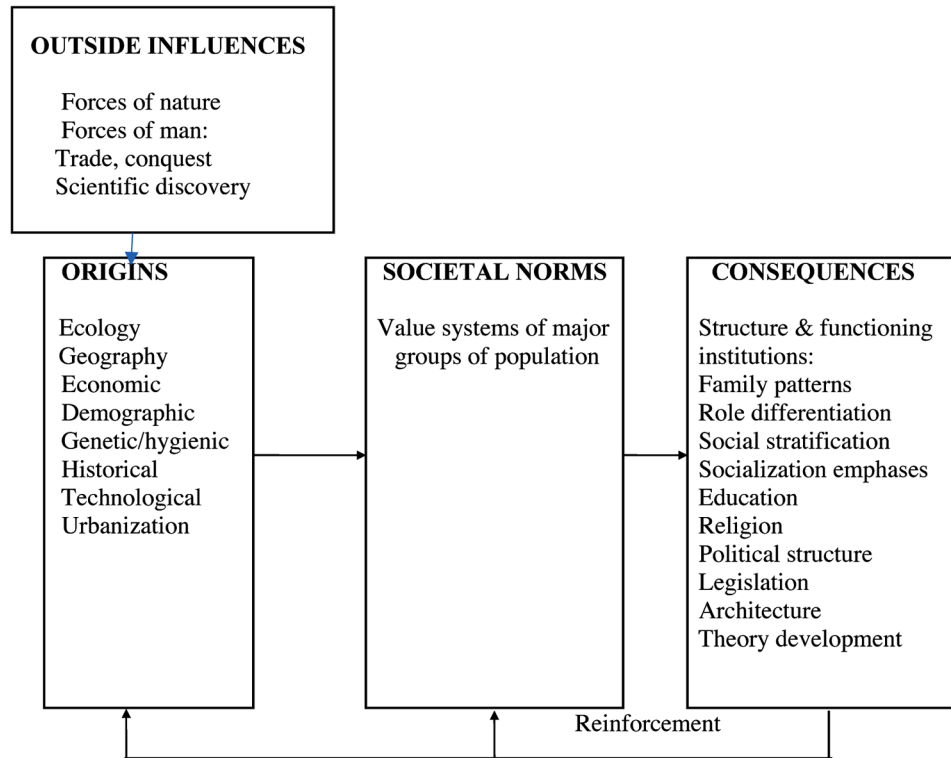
OUTSIDE INFLUENCES

Forces of nature
Forces of man:
Trade, conquest
Scientific discovery

ORIGINS

Ecology
Geography
Economic
Demographic
Genetic/hygienic
Historical
Technological
Urbanization

SOCIETAL NORMS

Value systems of major groups of population

CONSEQUENCES

Structure & functioning institutions:
Family patterns
Role differentiation
Social stratification
Socialization emphases
Education
Religion
Political structure
Legislation
Architecture
Theory development

Reinforcement